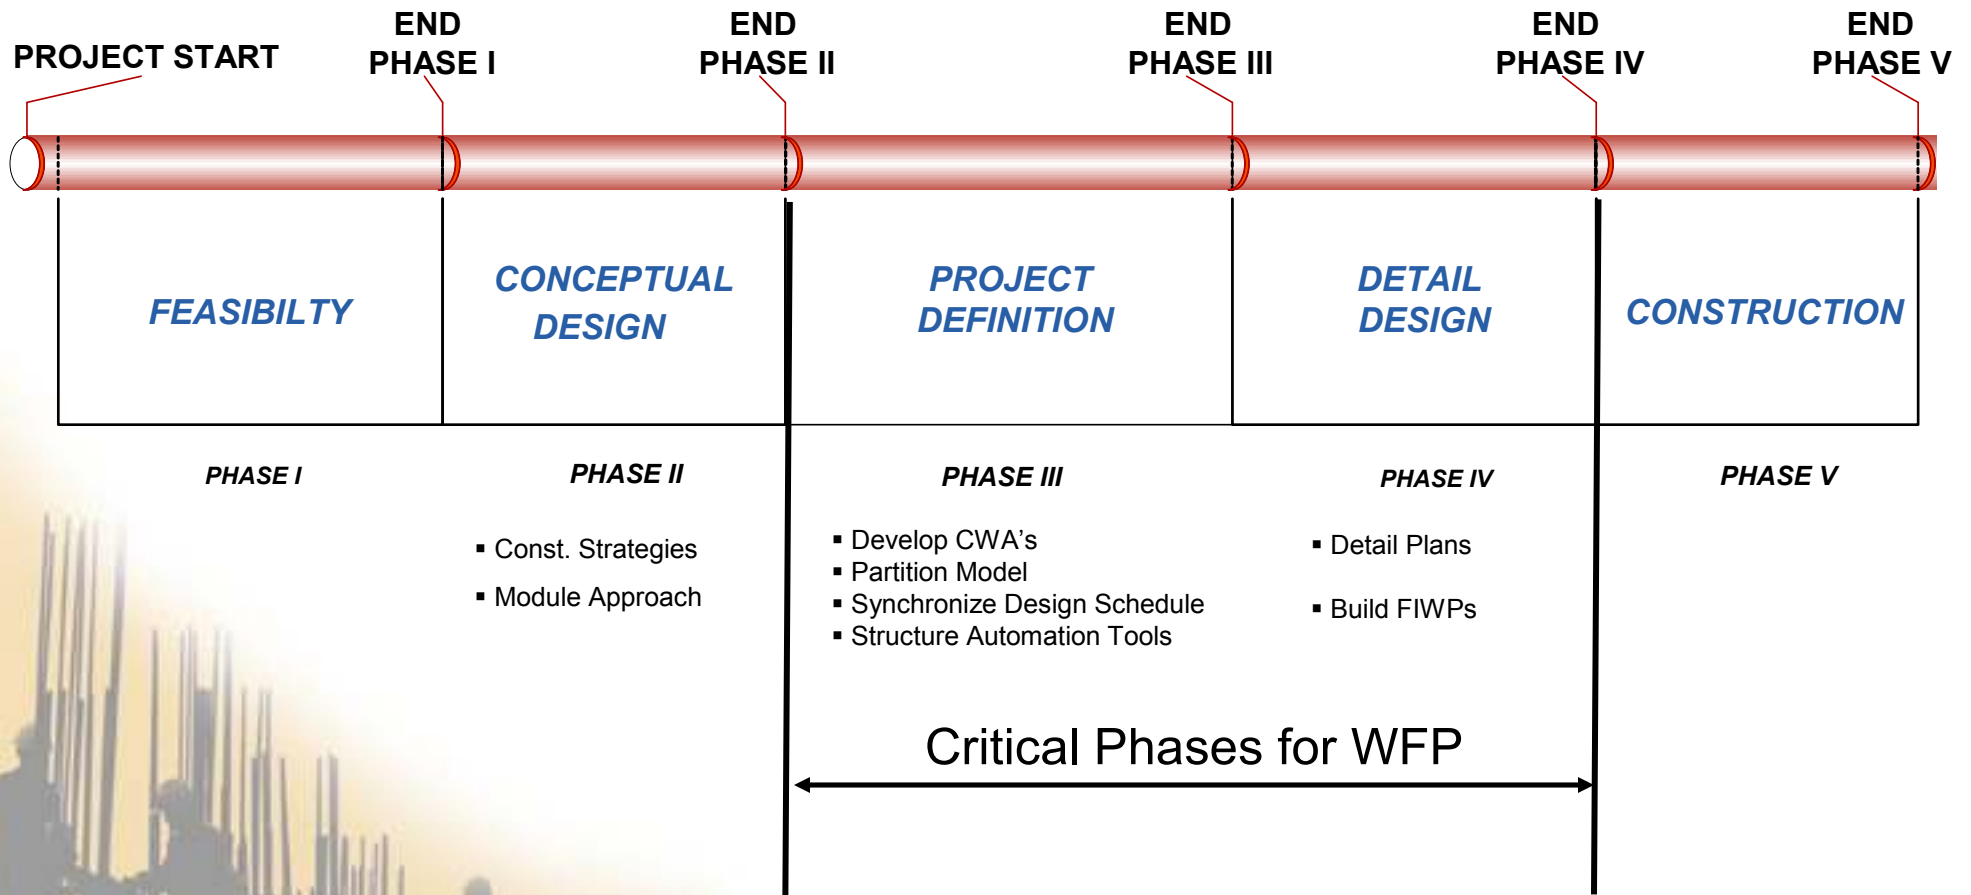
PROJECT START

END PHASE I

END PHASE II

END PHASE III

END PHASE IV

END PHASE V

FEASIBILTY

CONCEPTUAL DESIGN

PROJECT DEFINITION

DETAIL DESIGN

CONSTRUCTION

PHASE I

PHASE II

▪ Const. Strategies
▪ Module Approach

PHASE III

▪ Develop CWA’s
▪ Partition Model
▪ Synchronize Design Schedule
▪ Structure Automation Tools

PHASE IV

▪ Detail Plans
▪ Build FIWPs

PHASE V

Critical Phases for WFP